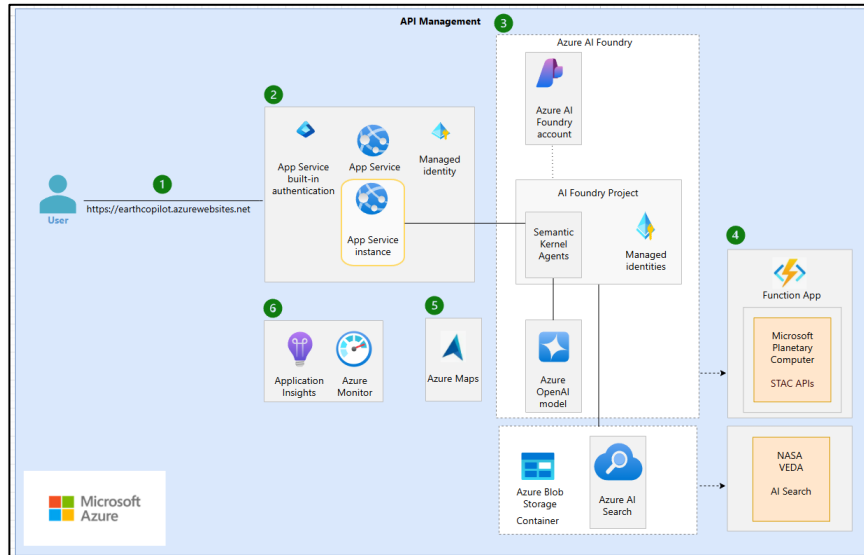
API Management

3

Azure AI Foundry

Azure AI Foundry account

2

App Service built-in authentication

App Service

Managed identity

1

User

https://earthcopilot.azurewebsites.net

App Service instance

AI Foundry Project

Semantic Kernel Agents

Managed identities

4

Function App

Microsoft Planetary Computer

STAC APIs

6

Application Insights

Azure Monitor

5

Azure Maps

Azure OpenAI model

Azure Blob Storage

Container

Azure AI Search

NASA VEDA

AI Search

Microsoft Azure